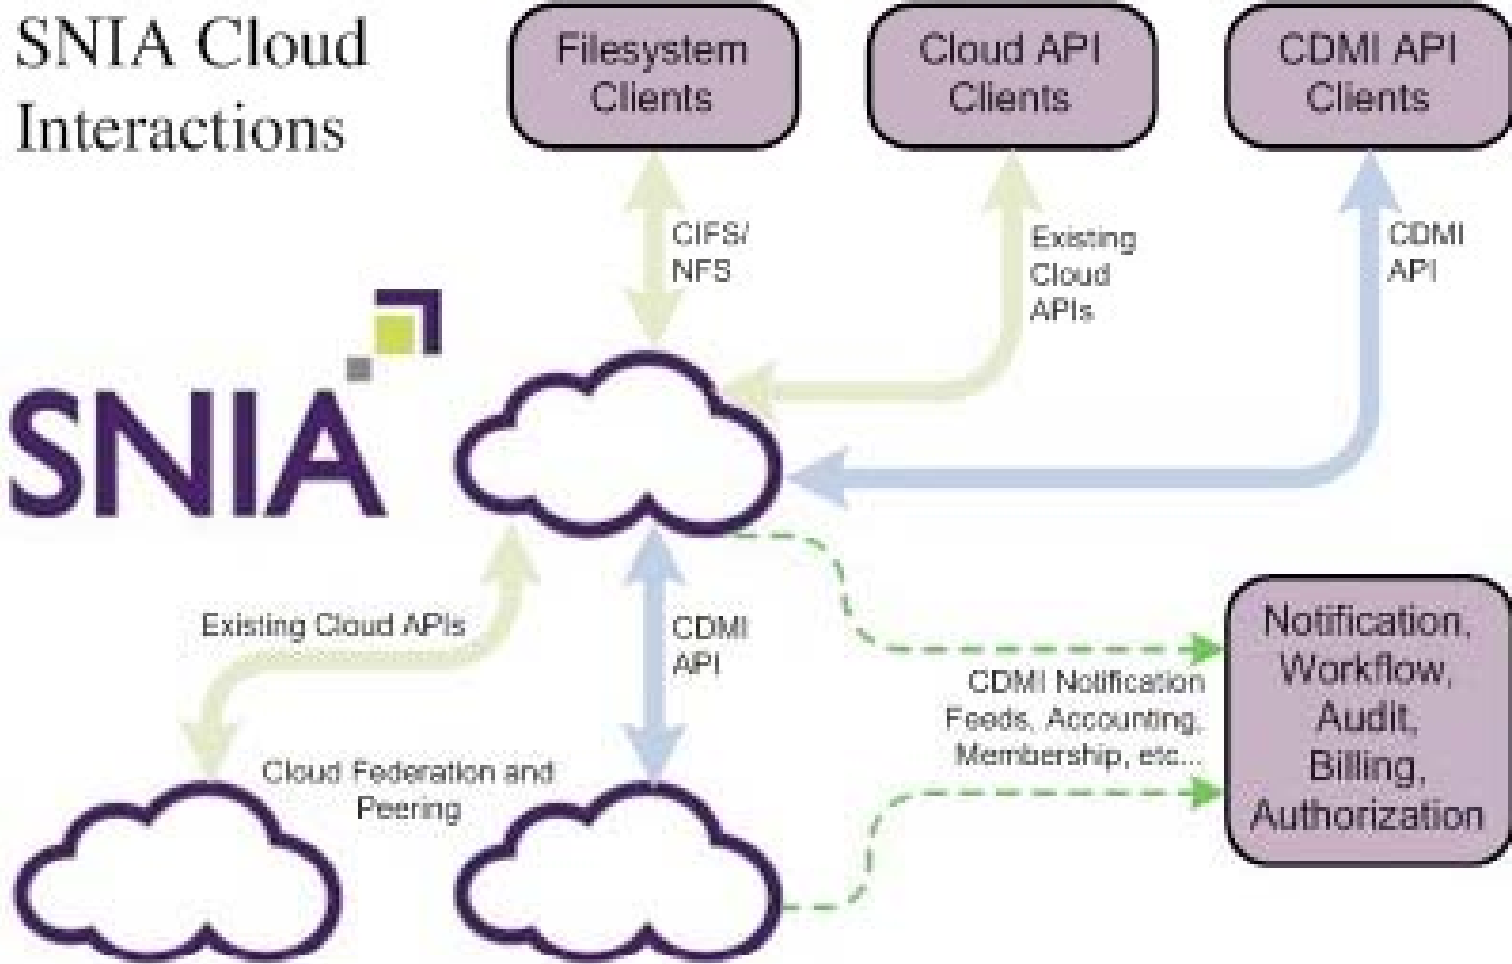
SNIA Cloud Interactions

Filesystem Clients

Cloud API Clients

CDMI API Clients

CIFS/ NFS

Existing Cloud APIs

CDMI API

SNIA

Existing Cloud APIs

CDMI API

CDMI Notification Feeds, Accounting, Membership, etc...

Notification, Workflow, Audit, Billing, Authorization

Cloud Federation and Peering